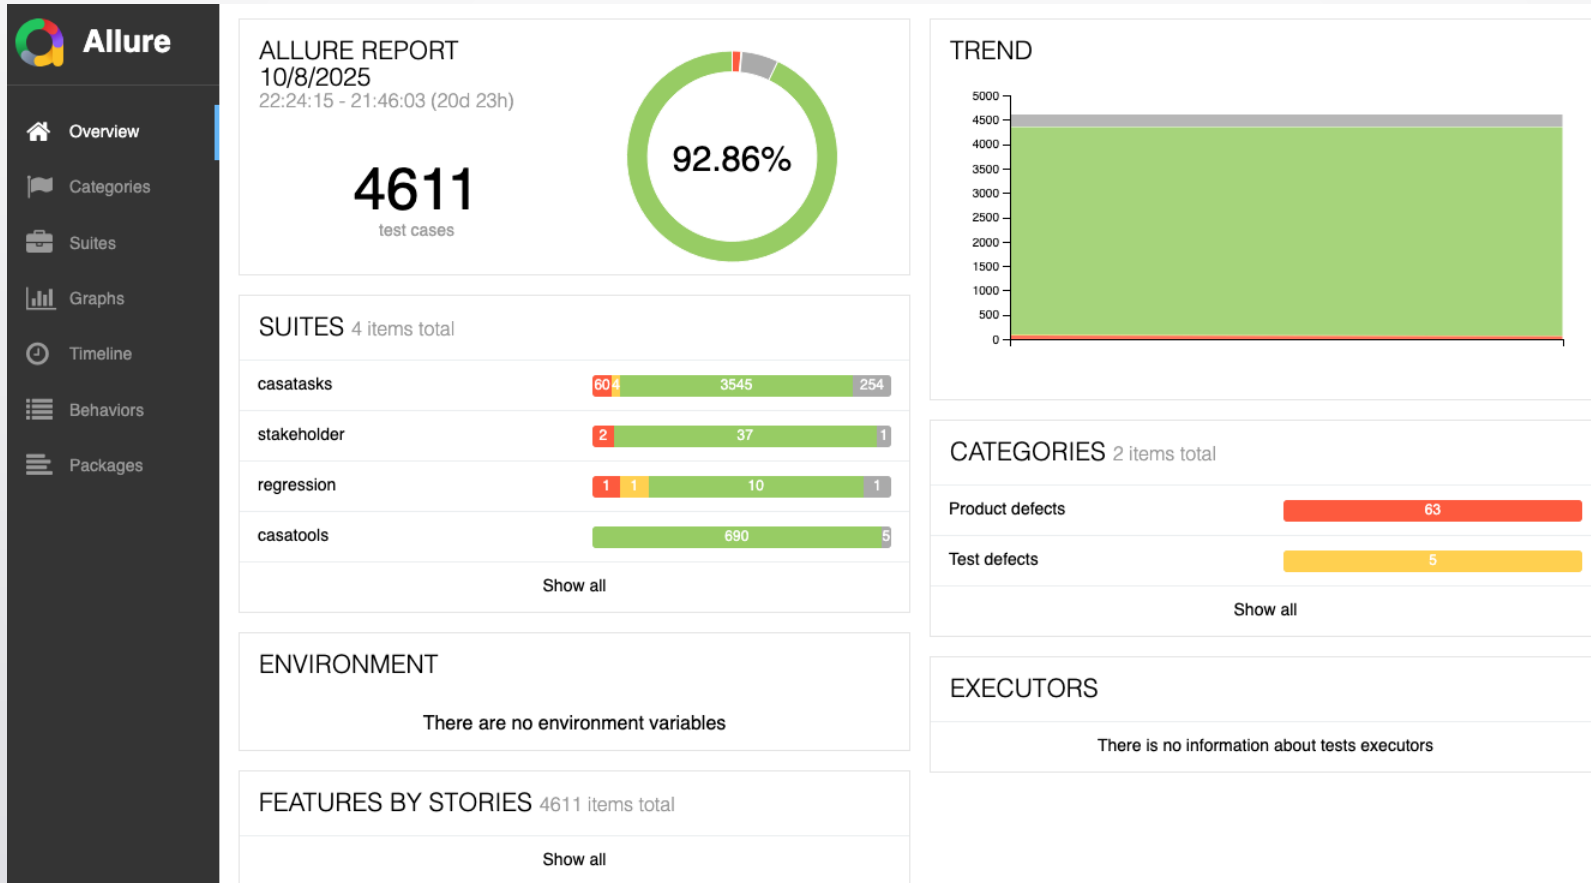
Allure

Overview
Categories
Suites
Graphs
Timeline
Behaviors
Packages

ALLURE REPORT 10/8/2025
22:24:15 - 21:46:03 (20d 23h)

4611
test cases

92.86%

TREND

5000
4500
4000
3500
3000
2500
2000
1500
1000
500
0

SUITES 4 items total

| | |
|---|---|
| casatasks | 60 4 3545 254 |
| stakeholder | 2 37 1 |
| regression | 1 1 10 1 |
| casatools | 690 5 |

Show all

CATEGORIES 2 items total

| | |
|---|---|
| Product defects | 63 |
| Test defects | 5 |

Show all

ENVIRONMENT

There are no environment variables

EXECUTORS

There is no information about tests executors

FEATURES BY STORIES 4611 items total

Show all